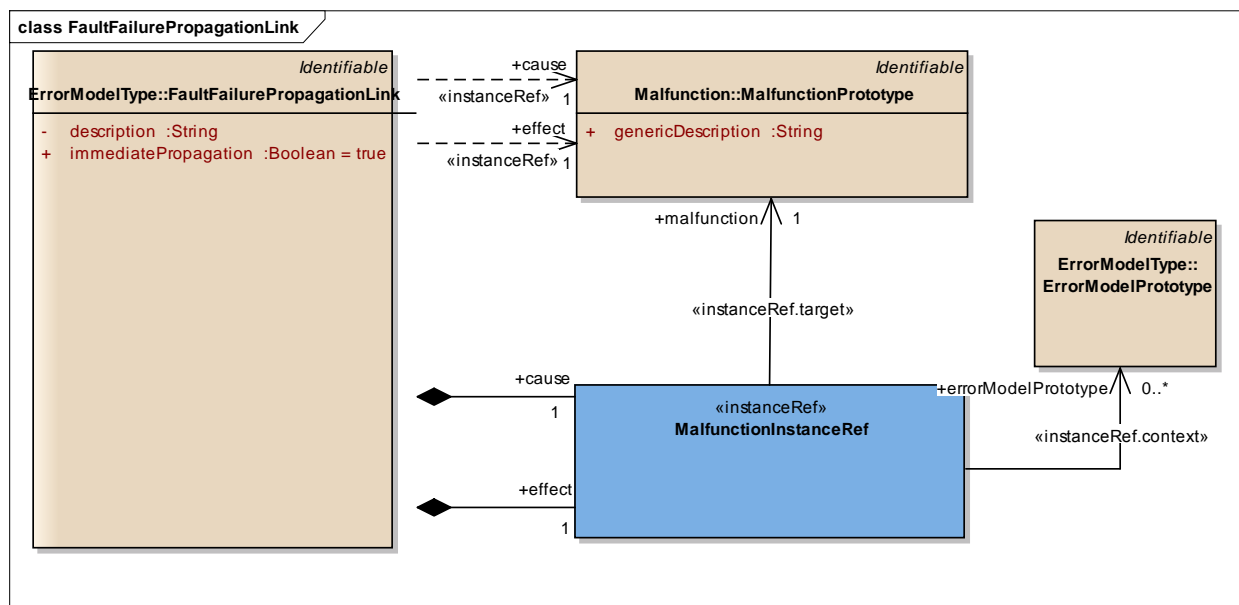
class FaultFailurePropagationLink

Identifiable
ErrorModelType::FaultFailurePropagationLink

- description :String
+ immediatePropagation :Boolean = true

+cause
«instanceRef» 1

+effect
«instanceRef» 1

Identifiable
Malfunction::MalfunctionPrototype

+ genericDescription :String

+malfunction 1

«instanceRef.target»

Identifiable
ErrorModelType::
ErrorModelPrototype

+cause
1

+effect
1

«instanceRef»
MalfunctionInstanceRef

+errorModelPrototype 0..*

«instanceRef.context»